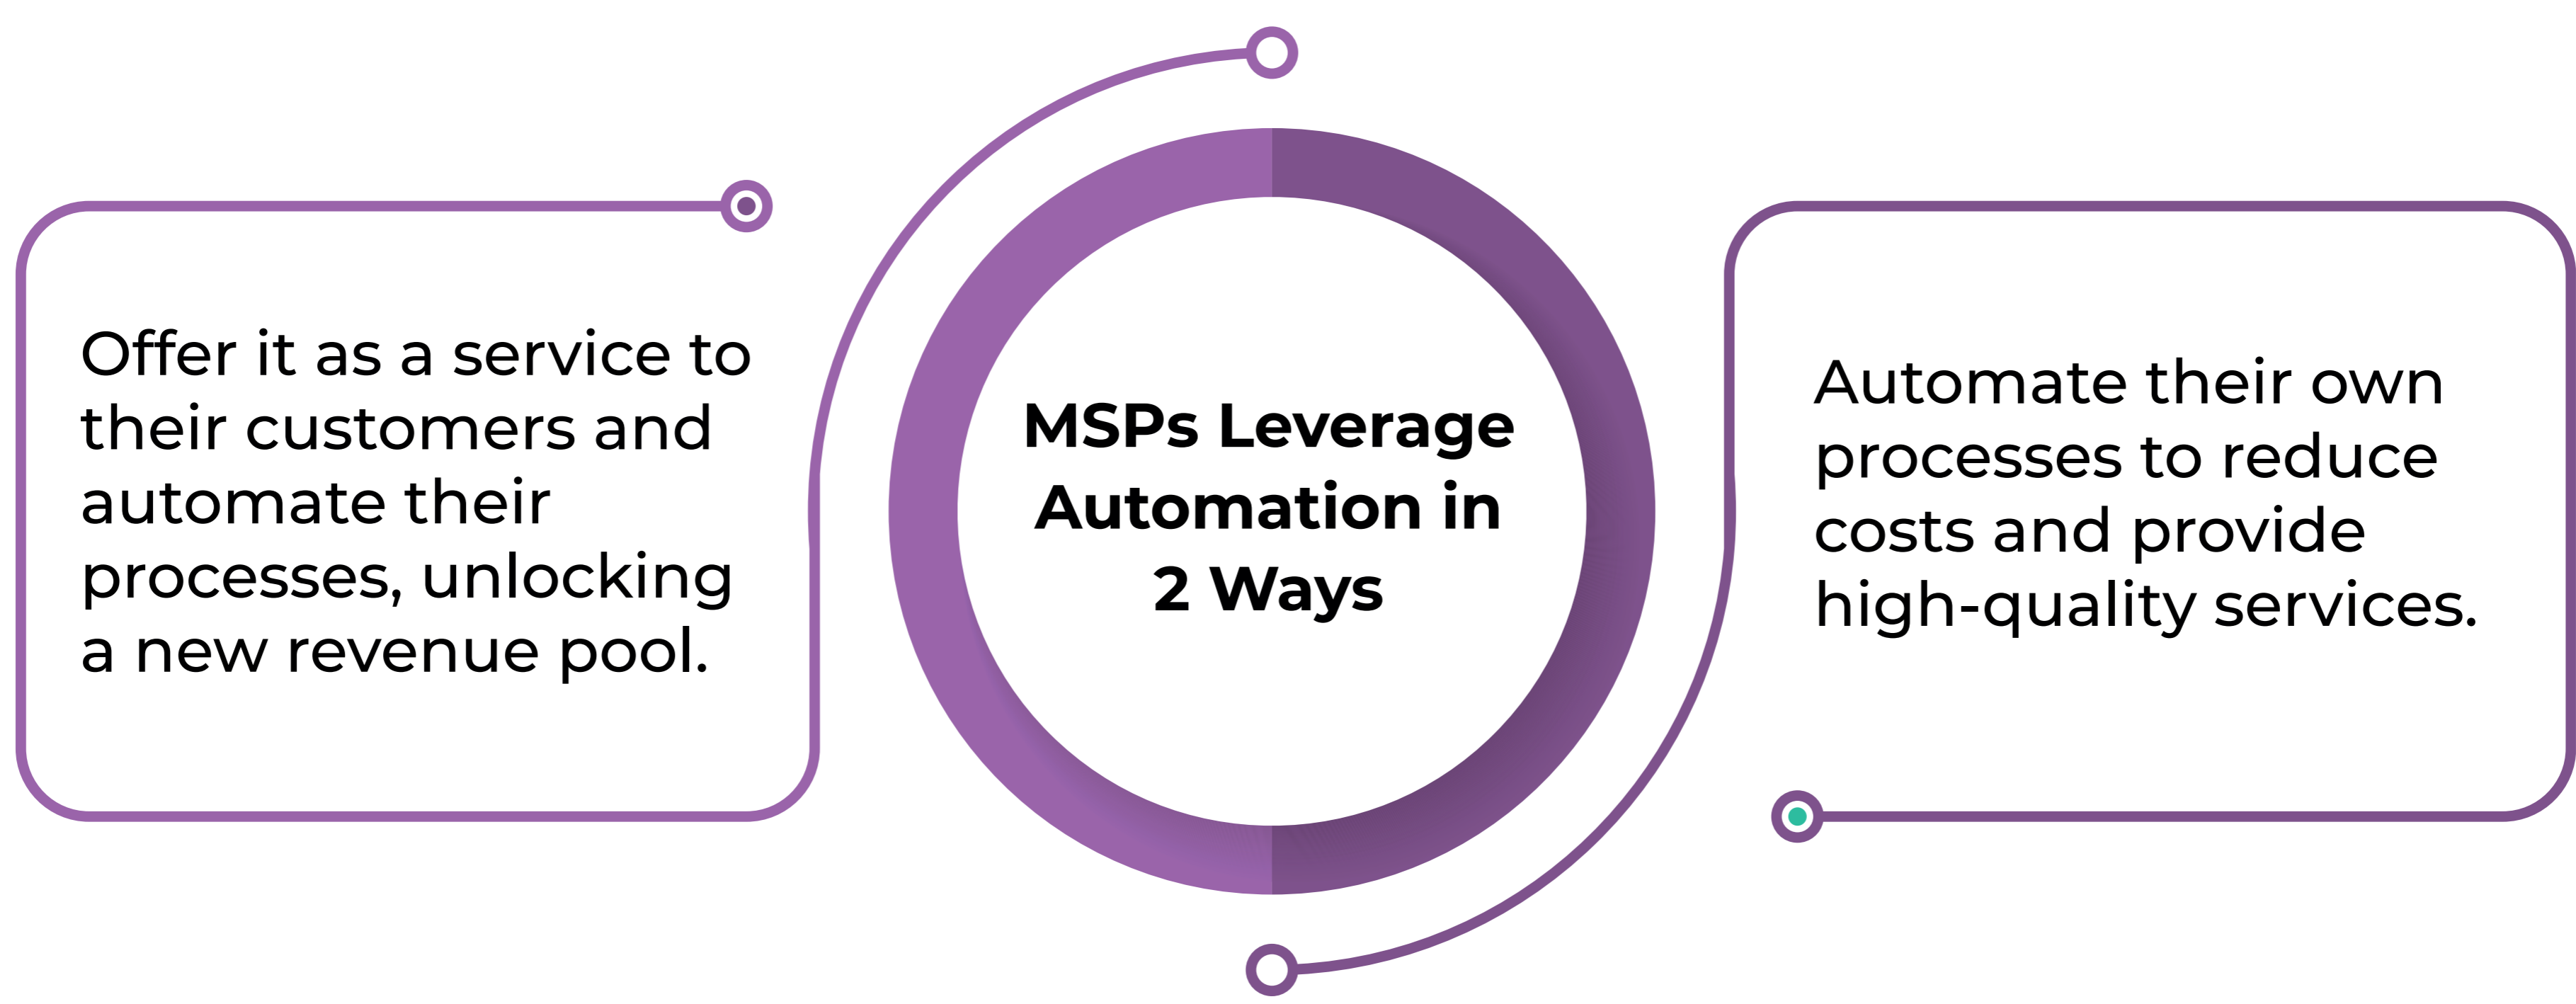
Offer it as a service to their customers and automate their processes, unlocking a new revenue pool.

MSPs Leverage Automation in 2 Ways

Automate their own processes to reduce costs and provide high-quality services.